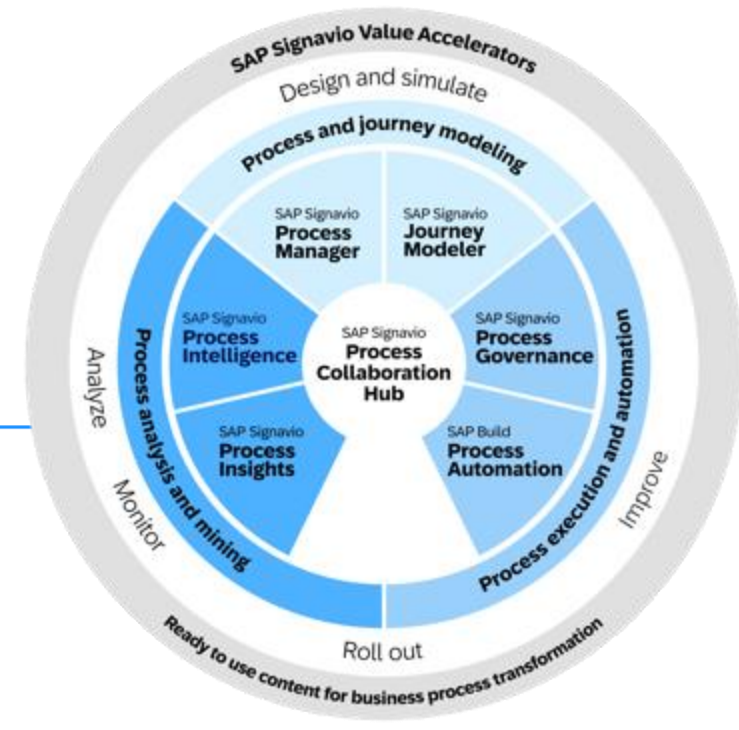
SAP Signavio Value Accelerators

Design and simulate

Process and journey modeling

SAP Signavio
Process Manager

SAP Signavio
Journey Modeler

SAP Signavio
Process Intelligence

SAP Signavio
Process Collaboration Hub

SAP Signavio
Process Governance

SAP Signavio
Process Insights

SAP Build
Process Automation

Process analysis and mining

Process execution and automation

Analyze

Monitor

Improve

Roll out

Ready to use content for business process transformation